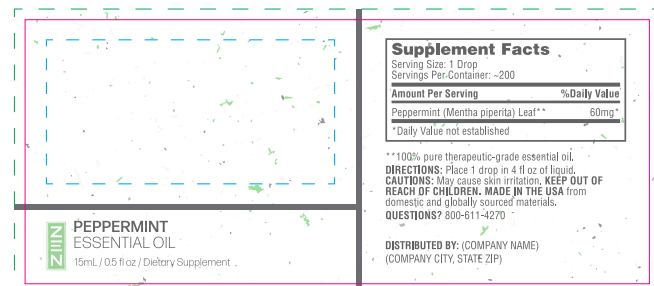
PEPPERMINT
ESSENTIAL OIL
15mL / 0.5 fl oz / Dietary Supplement

Supplement Facts
Serving Size: 1 Drop
Servings Per Container: ~200

| Amount Per Serving | %Daily Value |
|---|---|
| Peppermint (Mentha piperita) Leaf** | 60mg* |

*Daily Value not established

**100% pure therapeutic-grade essential oil.
DIRECTIONS: Place 1 drop in 4 fl oz of liquid.
CAUTIONS: May cause skin irritation. KEEP OUT OF REACH OF CHILDREN. MADE IN THE USA from domestic and globally sourced materials.
QUESTIONS? 800-611-4270

DISTRIBUTED BY: (COMPANY NAME)
(COMPANY CITY, STATE ZIP)